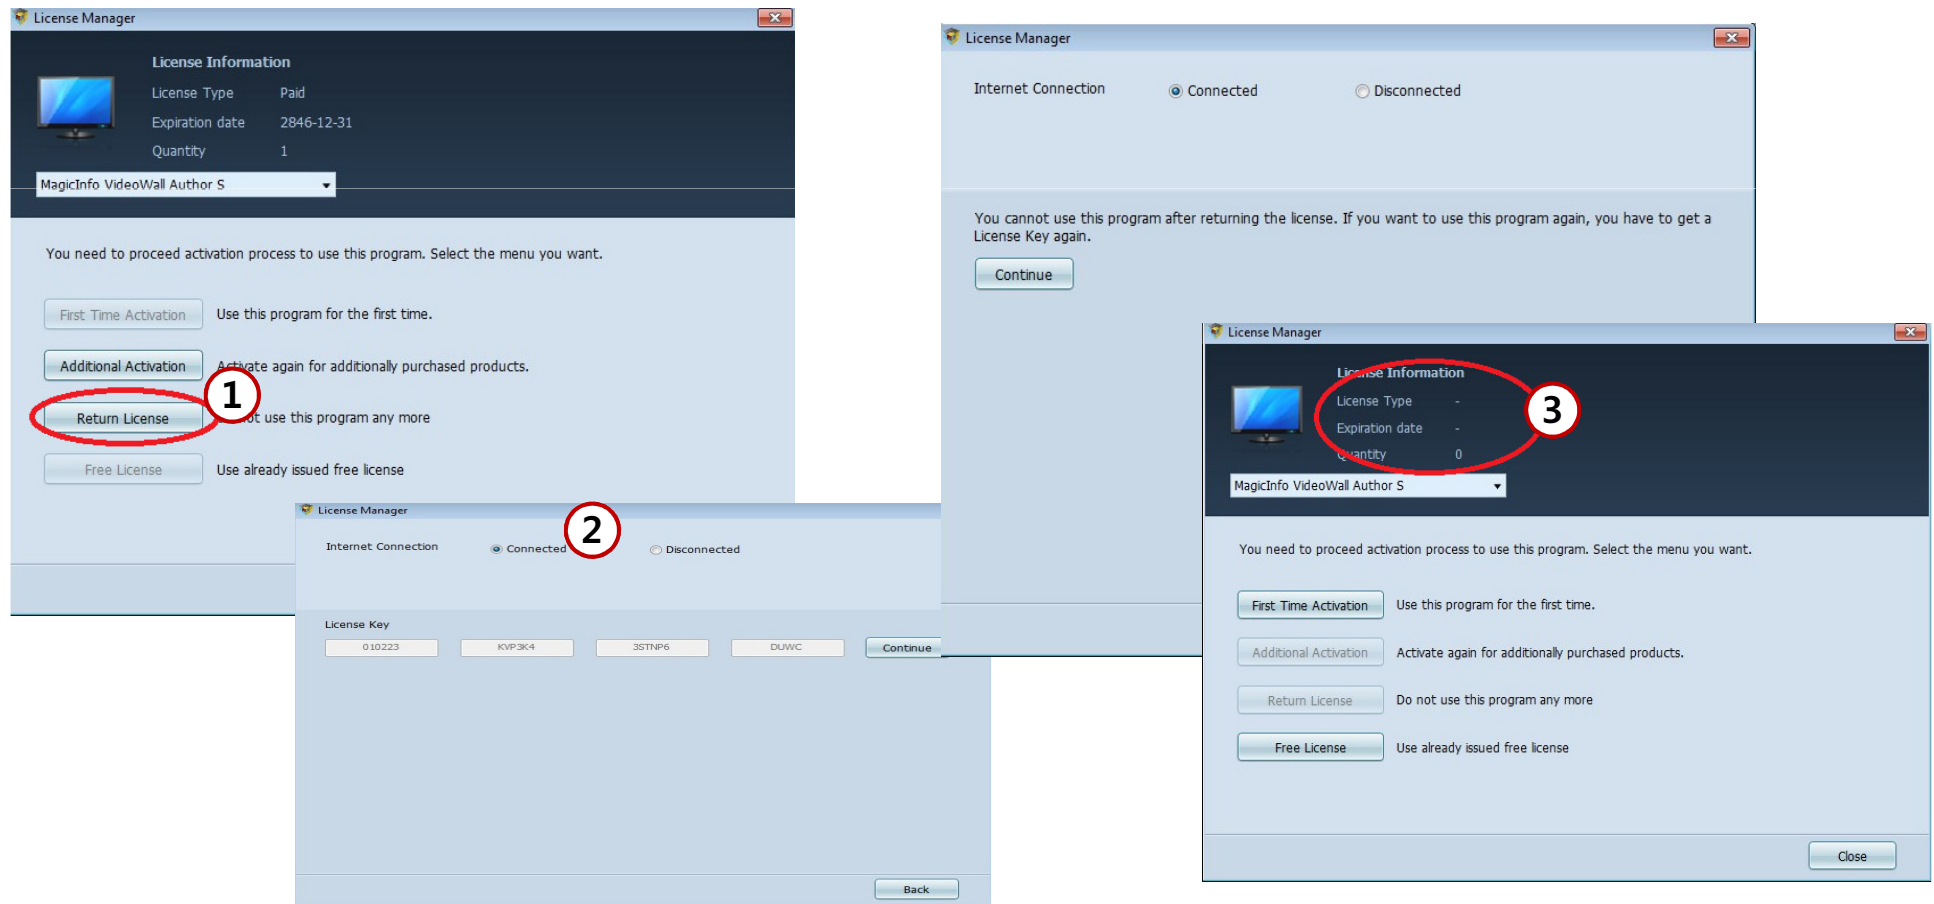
License Manager

License Information

License Type Paid

Expiration date 2846-12-31

Quantity 1

MagicInfo VideoWall Author S

You need to proceed activation process to use this program. Select the menu you want.

First Time Activation Use this program for the first time.

Additional Activation Activate again for additionally purchased products.

Return License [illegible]ot use this program any more

Free License Use already issued free license

1

License Manager

Internet Connection Connected Disconnected

License Key

010223 KVP3K4 3STNP6 DUWC Continue

Back

2

License Manager

Internet Connection Connected Disconnected

You cannot use this program after returning the license. If you want to use this program again, you have to get a License Key again.

Continue

License Manager

Lic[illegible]se Information

License Type -

Expiration date -

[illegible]antity 0

3

MagicInfo VideoWall Author S

You need to proceed activation process to use this program. Select the menu you want.

First Time Activation Use this program for the first time.

Additional Activation Activate again for additionally purchased products.

Return License Do not use this program any more

Free License Use already issued free license

Close